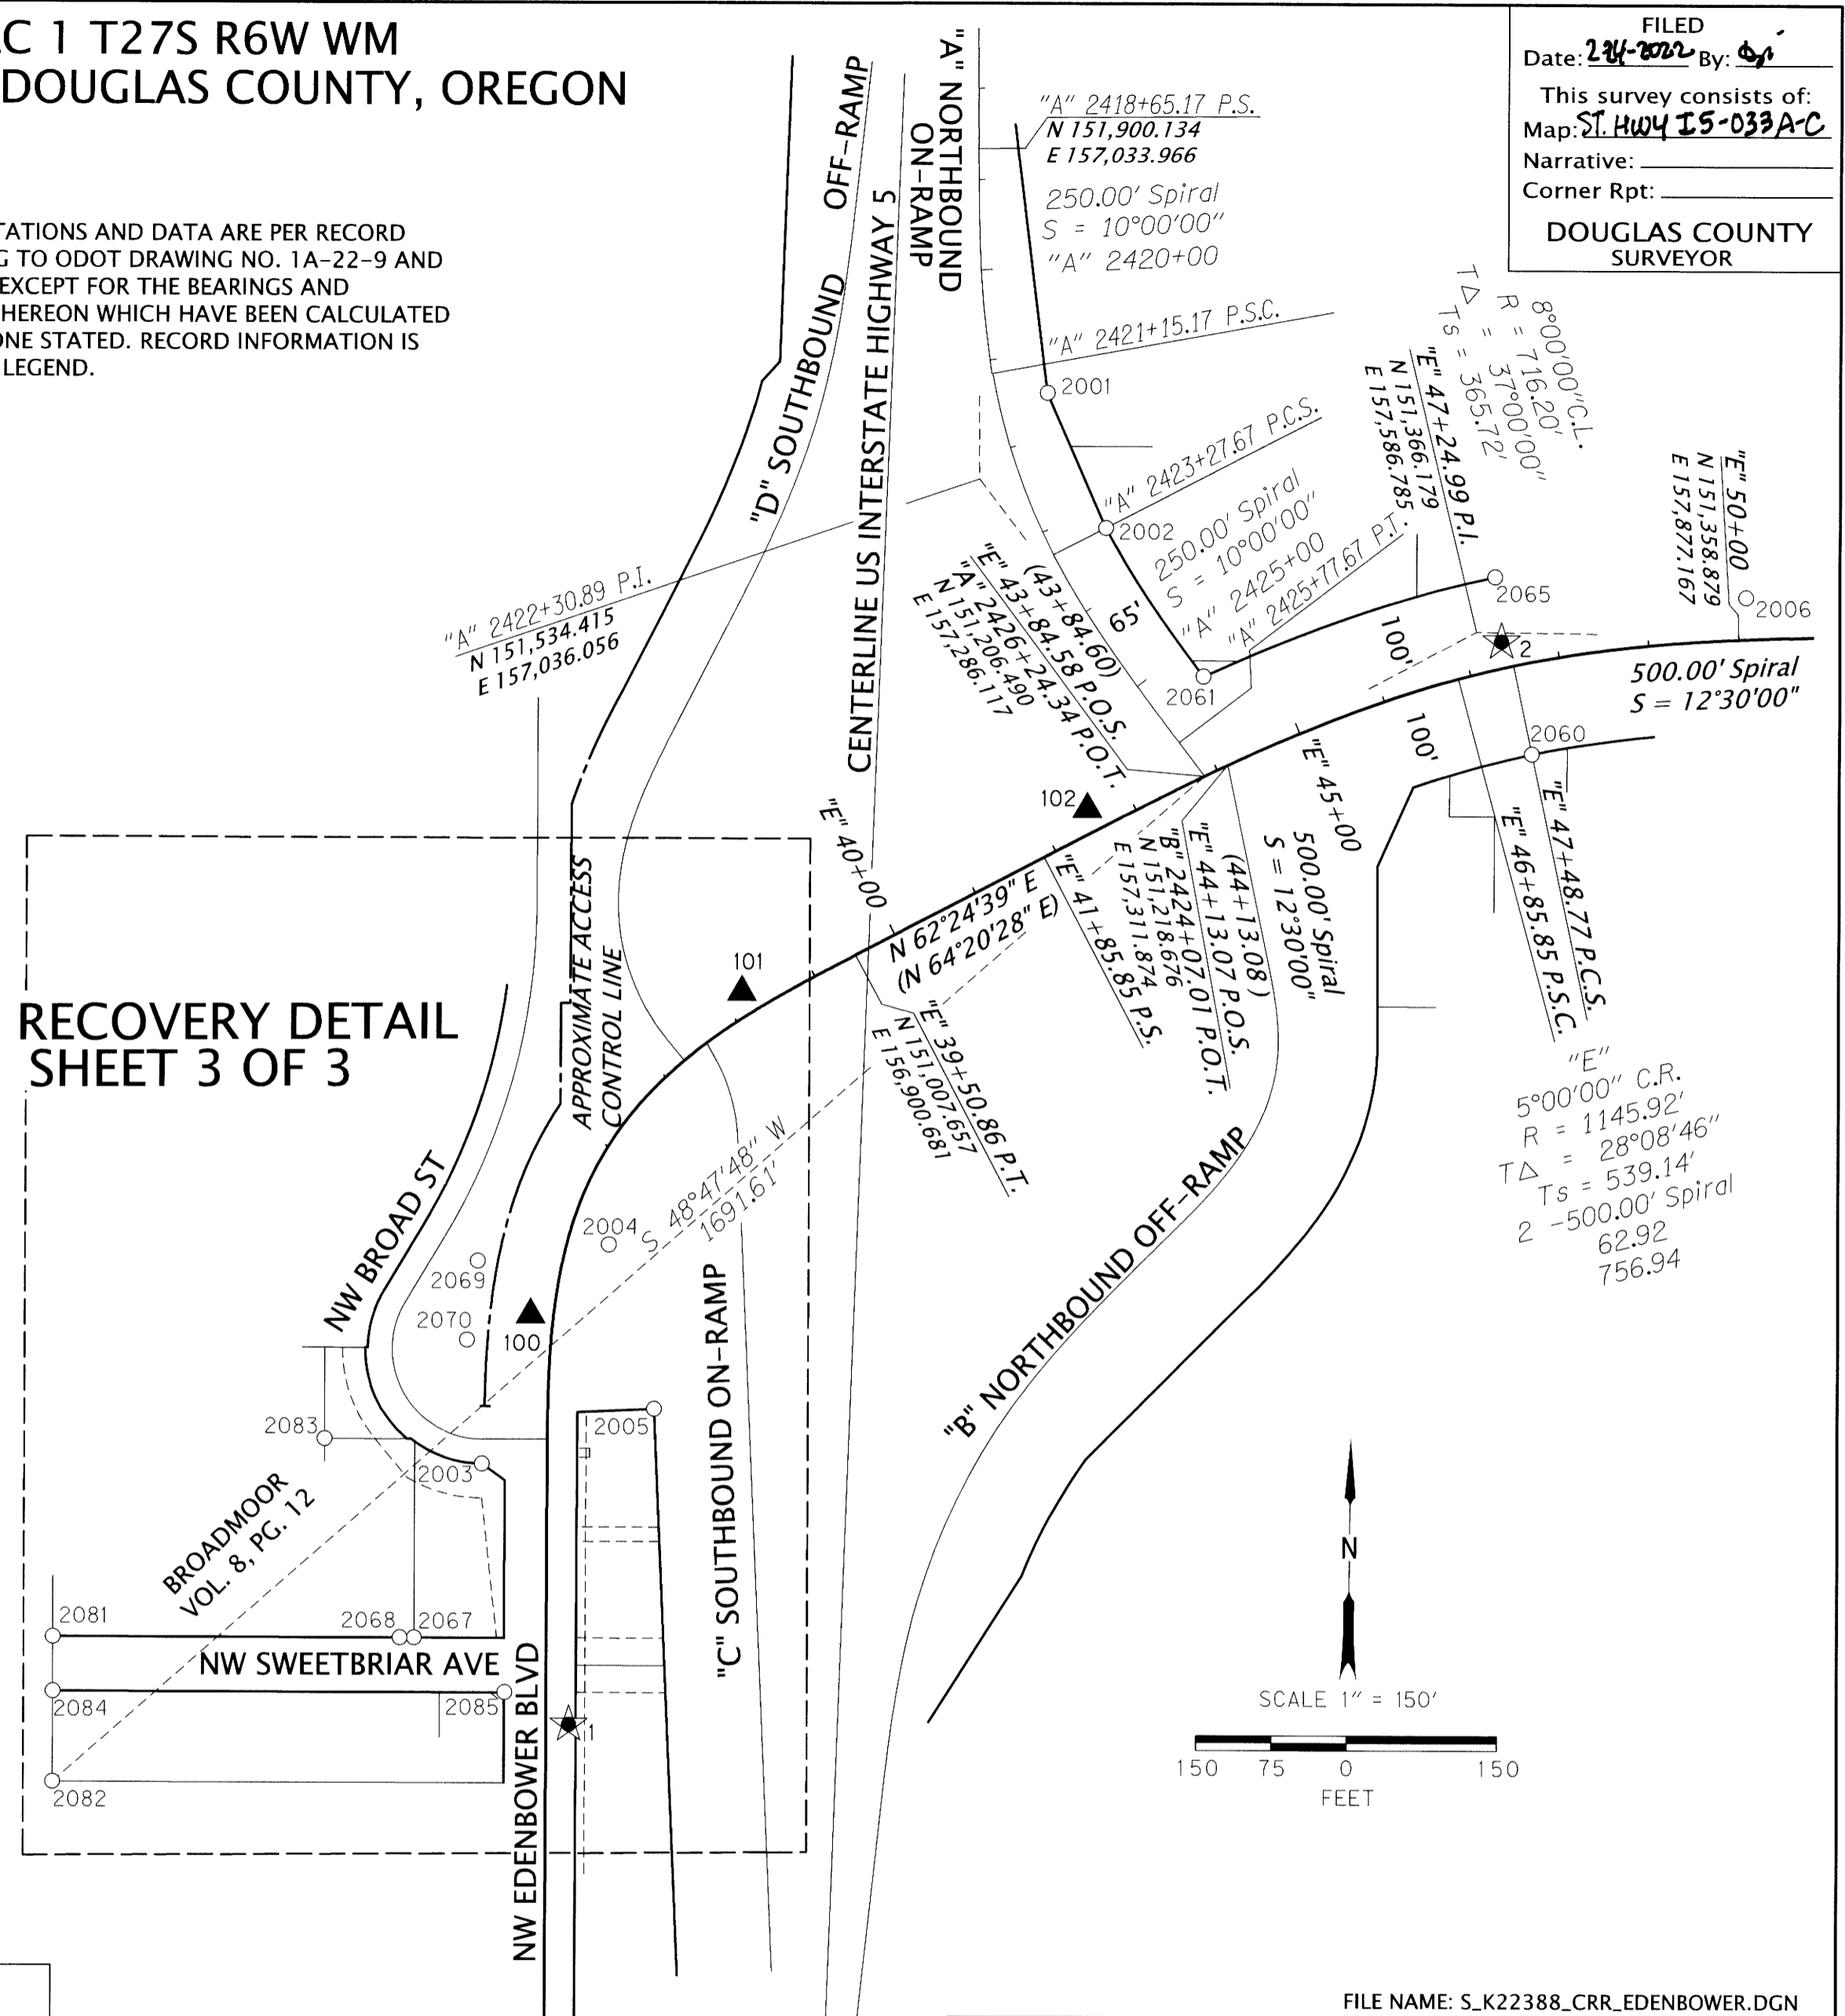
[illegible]C 1 T27S R6W WM
DOUGLAS COUNTY, OREGON

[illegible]TATIONS AND DATA ARE PER RECORD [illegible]G TO ODOT DRAWING NO. 1A-22-9 AND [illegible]EXCEPT FOR THE BEARINGS AND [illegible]HEREON WHICH HAVE BEEN CALCULATED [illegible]ONE STATED. RECORD INFORMATION IS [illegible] LEGEND.

FILED
Date: 2-24-2022 By: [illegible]
This survey consists of:
Map: ST. HWY I5-033A-C
Narrative:
Corner Rpt:
DOUGLAS COUNTY
SURVEYOR

"D" SOUTHBOUND OFF-RAMP
CENTERLINE US INTERSTATE HIGHWAY 5
"A" NORTHBOUND ON-RAMP

"A" 2418+65.17 P.S.
N 151,900.134
E 157,033.966
250.00' Spiral
S = 10°00'00"
"A" 2420+00
"A" 2421+15.17 P.S.C.
2001
"A" 2423+27.67 P.C.S.
2002
250.00' Spiral
S = 10°00'00"
"A" 2425+00
"A" 2425+77.67 P.T.
65'
2061
2065
T∆ = 8°00'00" C.L.
R = 716.20'
T∆ = 37°00'00"
Ts = 365.72'
"E" 47+24.99 P.I.
N 151,366.179
E 157,586.785
"E" 50+00
N 151,358.879
E 157,877.167
2006
2
100'
100'
500.00' Spiral
S = 12°30'00"
2060
"A" 2422+30.89 P.I.
N 151,534.415
E 157,036.056
(43+84.60)
"E" 43+84.58 P.O.S.
"A" 2426+24.34 P.O.T.
N 151,206.490
E 157,286.117
102
"E" 45+00
"E" 40+00
500.00' Spiral
S = 12°30'00"
(44+13.08)
"E" 44+13.07 P.O.S.
"B" 2424+07.01 P.O.T.
N 151,218.676
E 157,311.874
"E" 41+85.85 P.S.
"E" 47+48.77 P.C.S.
"E" 46+85.85 P.S.C.
N 62°24'39" E
(N 64°20'28" E)
101
"E" 39+50.86 P.T.
N 151,007.657
E 156,900.681
"E"
5°00'00" C.R.
R = 1145.92'
T∆ = 28°08'46"
Ts = 539.14'
2 -500.00' Spiral
62.92
756.94

RECOVERY DETAIL
SHEET 3 OF 3

APPROXIMATE ACCESS CONTROL LINE
S 48°47'48" W
1691.61'
2004
NW BROAD ST
2069
2070
100
"B" NORTHBOUND OFF-RAMP
"C" SOUTHBOUND ON-RAMP
2005
2083
2003
BROADMOOR
VOL. 8, PG. 12
2081
2068
2067
NW SWEETBRIAR AVE
2084
2085
2082
NW EDENBOWER BLVD
1
N
SCALE 1" = 150'
150 75 0 150
FEET
FILE NAME: S_K22388_CRR_EDENBOWER.DGN